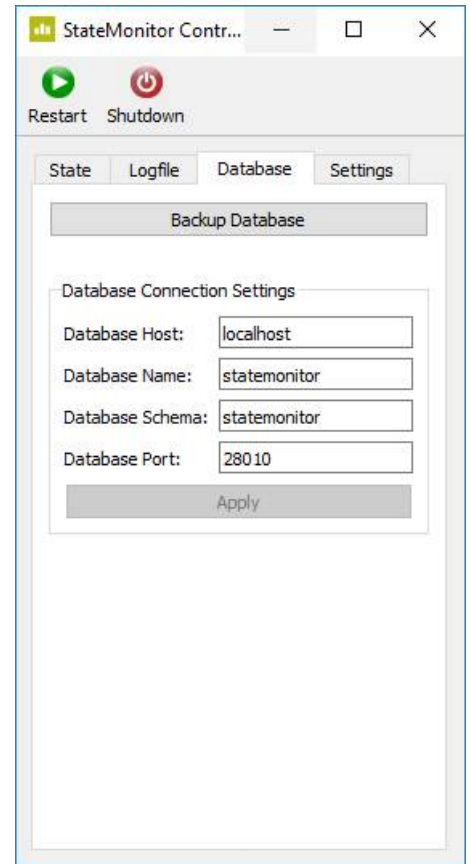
StateMonitor Contr...

Restart Shutdown

State Logfile Database Settings

Backup Database

Database Connection Settings

Database Host: localhost

Database Name: statemonitor

Database Schema: statemonitor

Database Port: 28010

Apply